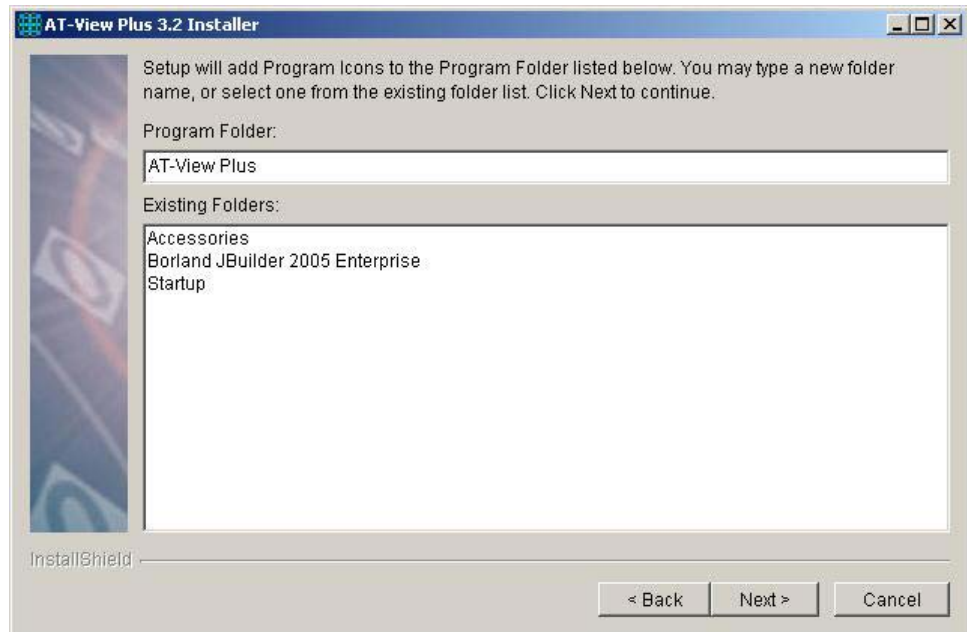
AT-View Plus 3.2 Installer

Setup will add Program Icons to the Program Folder listed below. You may type a new folder name, or select one from the existing folder list. Click Next to continue.

Program Folder:

AT-View Plus

Existing Folders:

Accessories
Borland JBuilder 2005 Enterprise
Startup

InstallShield

< Back
Next >
Cancel